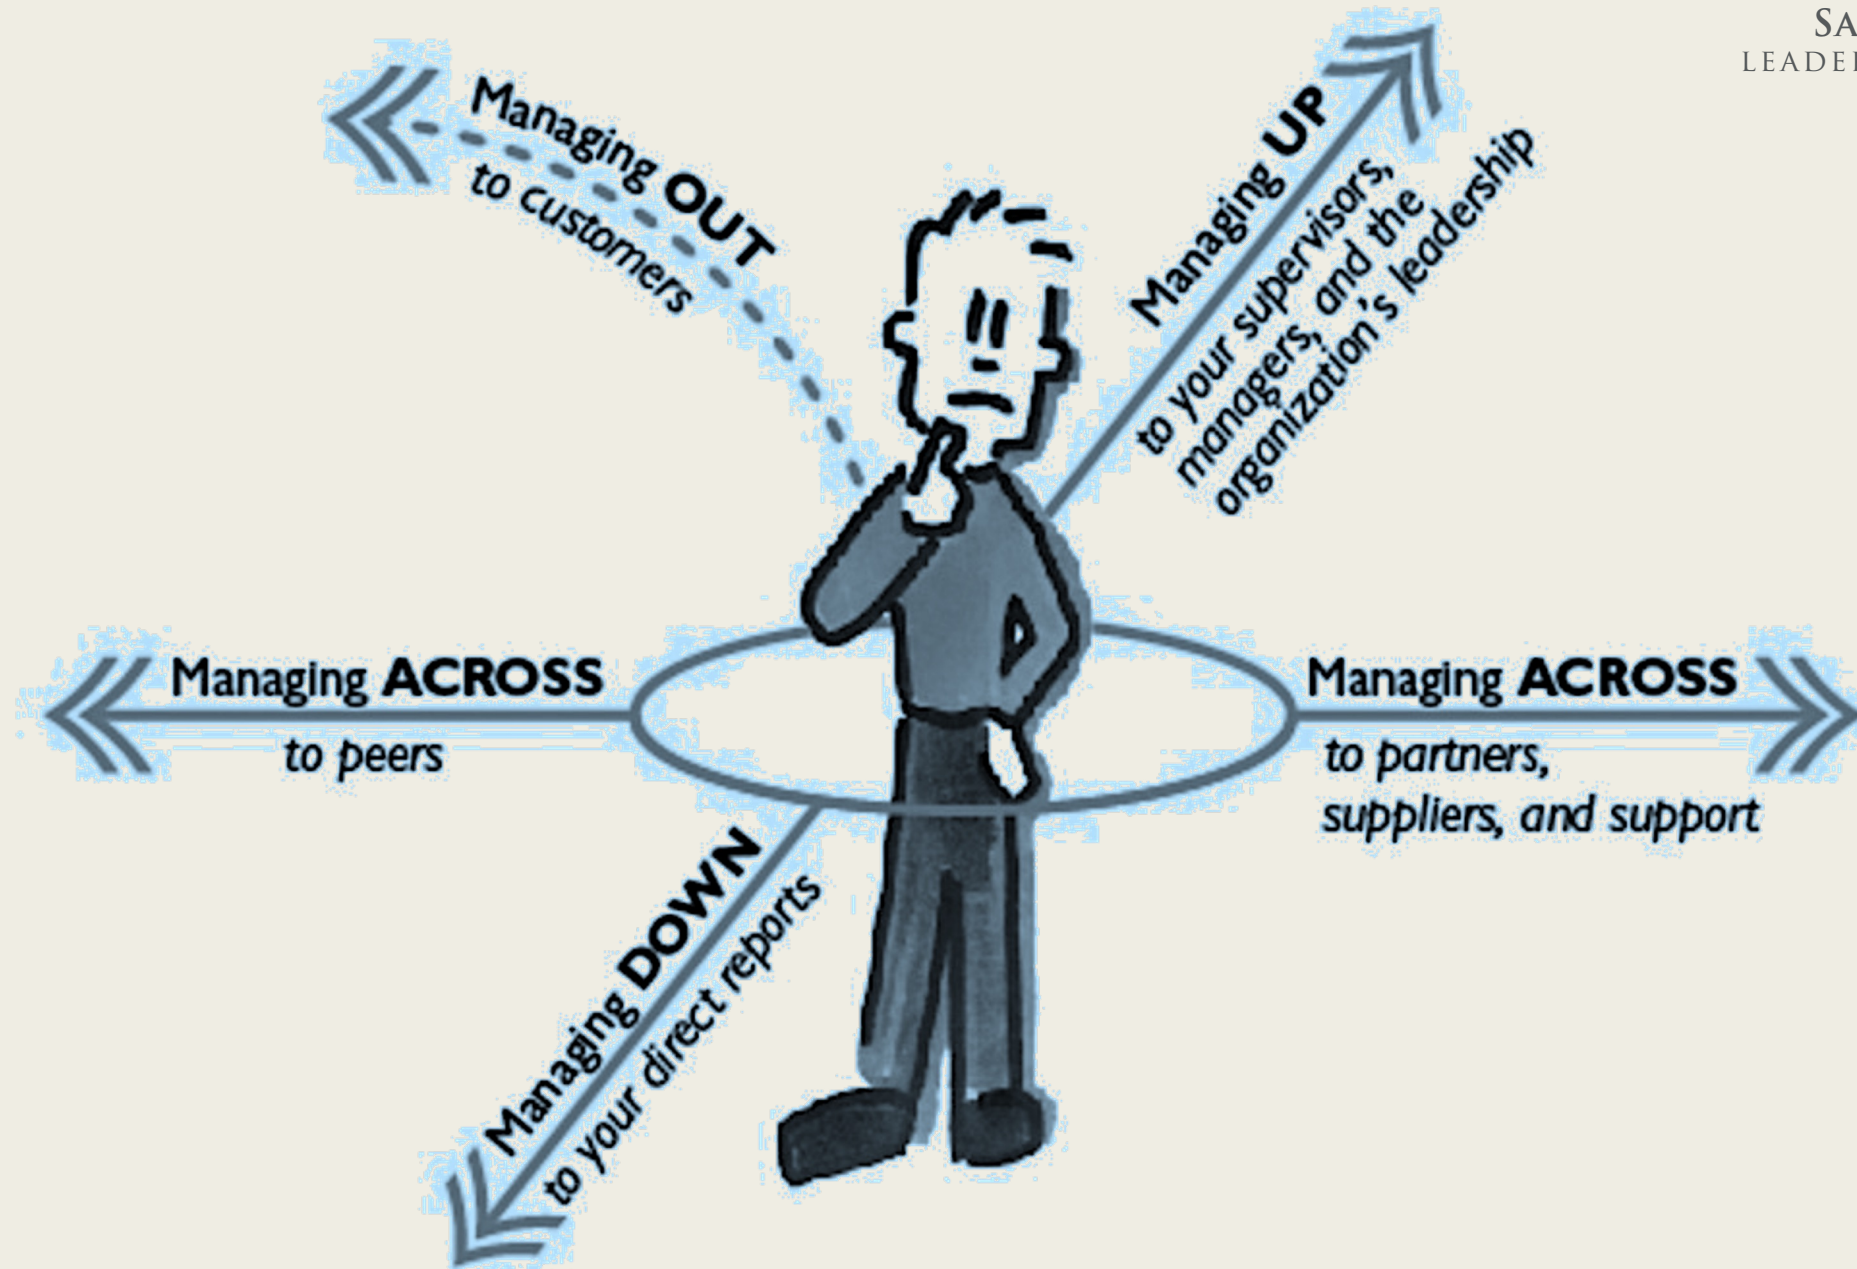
SA
LEADE

Managing OUT
to customers

Managing UP
to your supervisors, managers, and the organization's leadership

Managing ACROSS
to peers

Managing ACROSS
to partners, suppliers, and support

Managing DOWN
to your direct reports